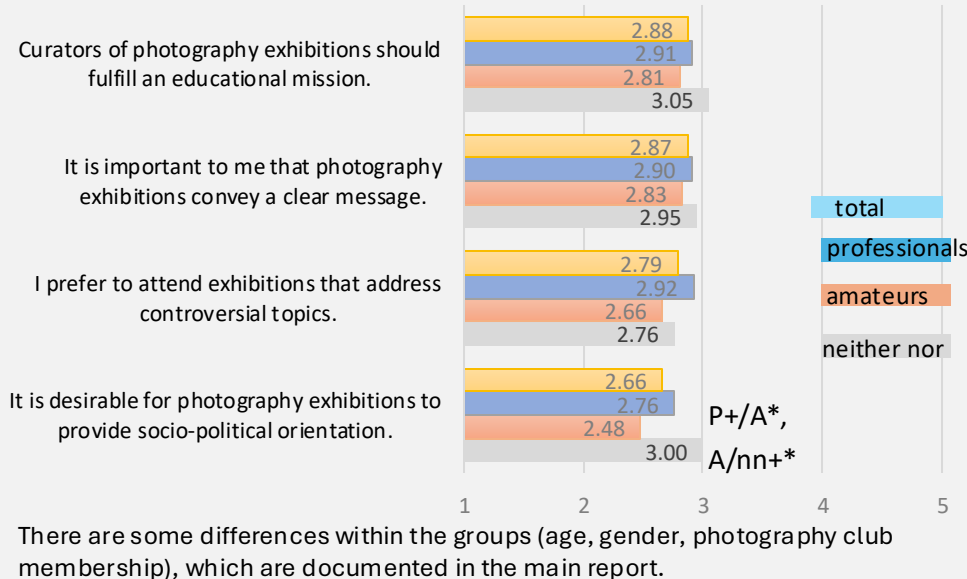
Curators of photography exhibitions should fulfill an educational mission.

2.88
2.91
2.81
3.05

It is important to me that photography exhibitions convey a clear message.

2.87
2.90
2.83
2.95

I prefer to attend exhibitions that address controversial topics.

2.79
2.92
2.66
2.76

It is desirable for photography exhibitions to provide socio-political orientation.

2.66
2.76
2.48
3.00

P+/A*, A/nn+*

total
professionals
amateurs
neither nor

1 2 3 4 5

There are some differences within the groups (age, gender, photography club membership), which are documented in the main report.